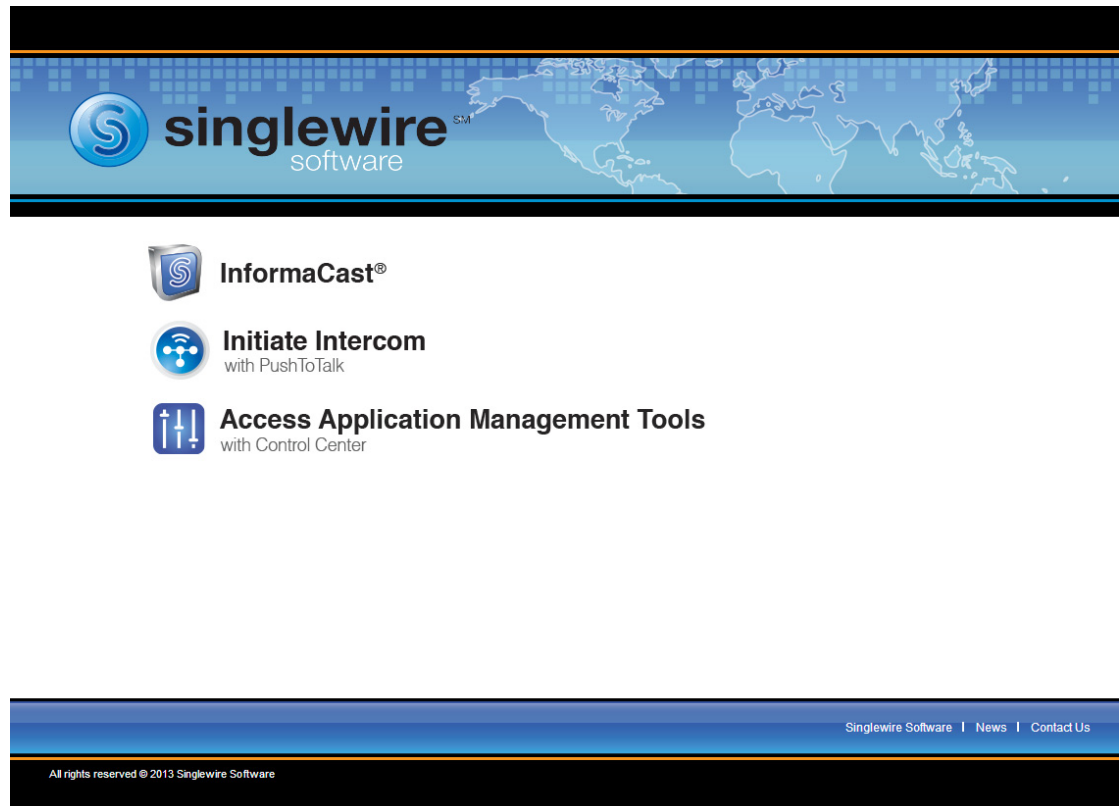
singlewire℠ software

InformaCast®

Initiate Intercom
with PushToTalk

Access Application Management Tools
with Control Center

Singlewire Software | News | Contact Us

All rights reserved © 2013 Singlewire Software